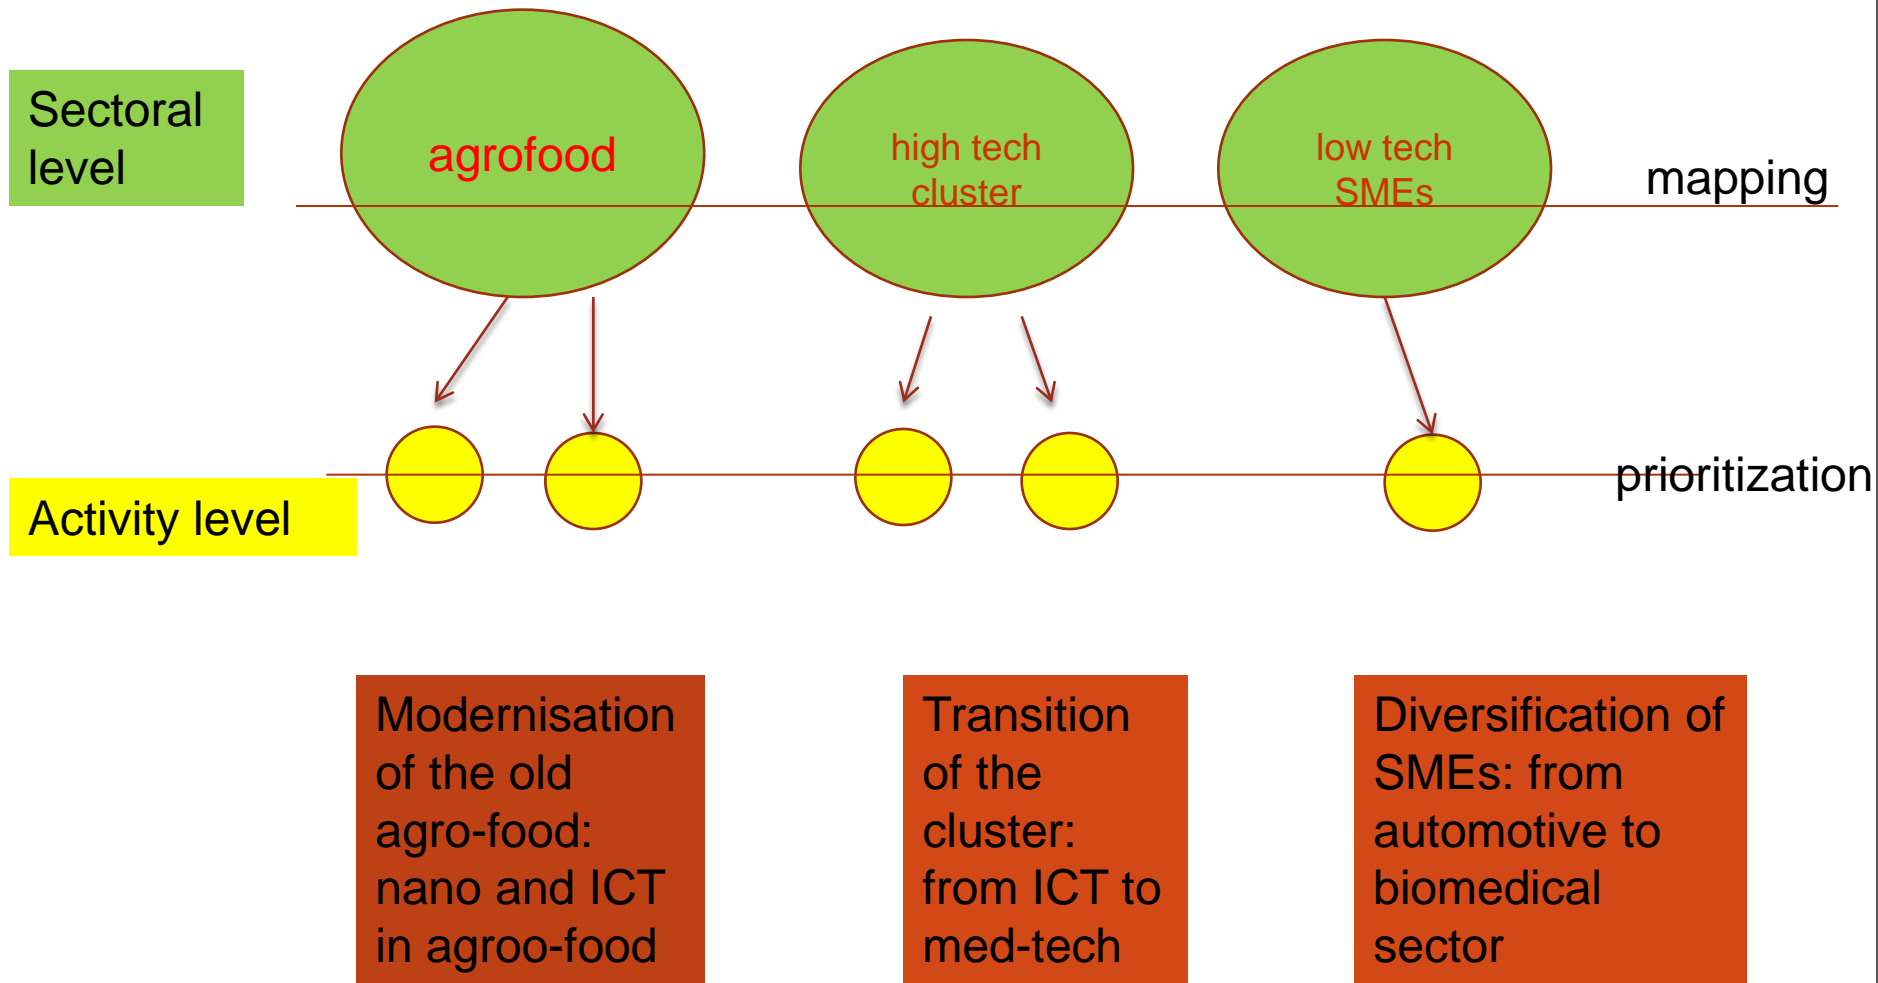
Sectoral level

agrofood

high tech cluster

low tech SMEs

mapping

prioritization

Activity level

Modernisation of the old agro-food: nano and ICT in agroo-food

Transition of the cluster: from ICT to med-tech

Diversification of SMEs: from automotive to biomedical sector